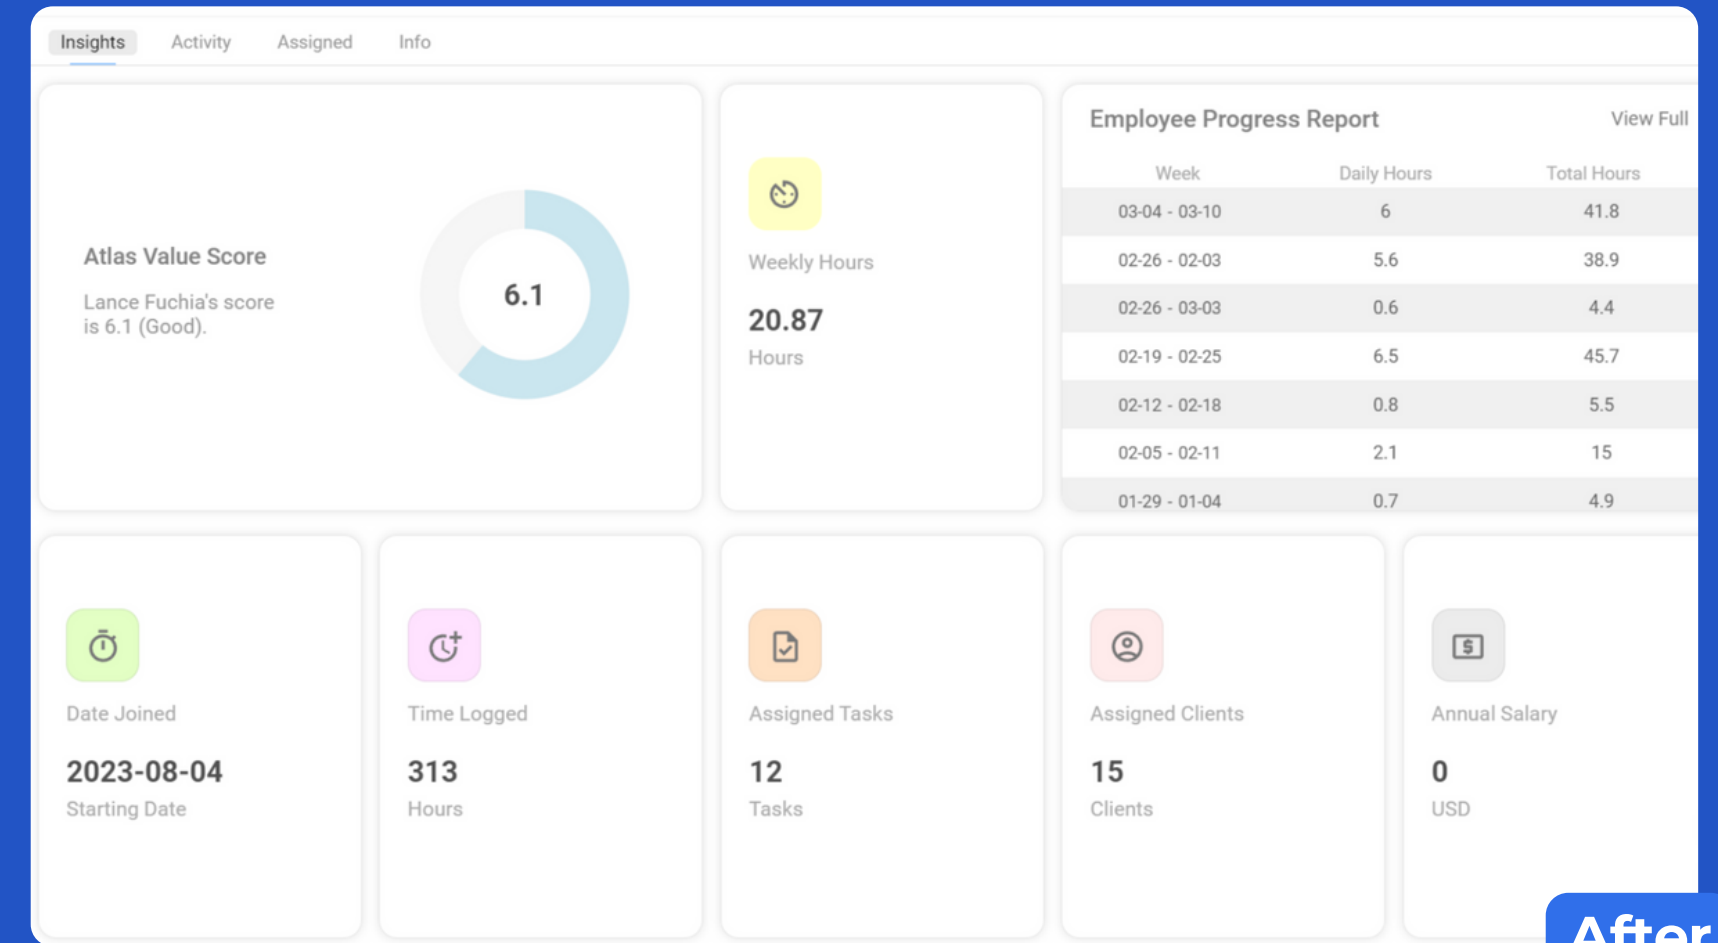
Insights Activity Assigned Info

Atlas Value Score

Lance Fuchia's score is 6.1 (Good).

6.1

Weekly Hours

20.87

Hours

Employee Progress Report

View Full

| Week | Daily Hours | Total Hours |
|---|---|---|
| 03-04 - 03-10 | 6 | 41.8 |
| 02-26 - 02-03 | 5.6 | 38.9 |
| 02-26 - 03-03 | 0.6 | 4.4 |
| 02-19 - 02-25 | 6.5 | 45.7 |
| 02-12 - 02-18 | 0.8 | 5.5 |
| 02-05 - 02-11 | 2.1 | 15 |
| 01-29 - 01-04 | 0.7 | 4.9 |

Date Joined

2023-08-04

Starting Date

Time Logged

313

Hours

Assigned Tasks

12

Tasks

Assigned Clients

15

Clients

Annual Salary

0

USD

After